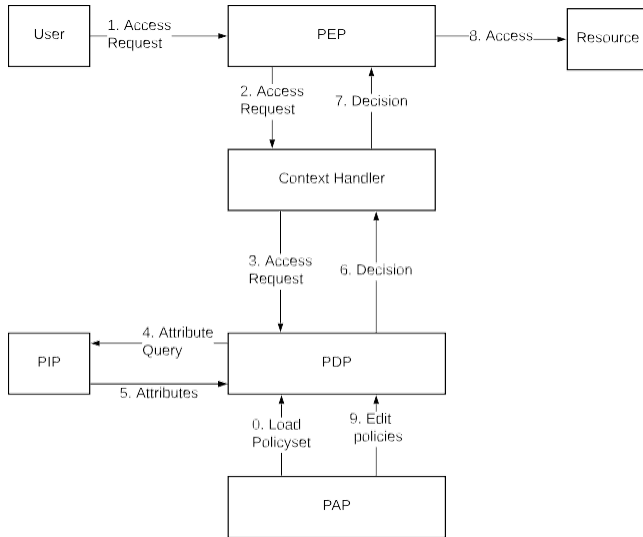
User

1. Access Request

PEP

8. Access

Resource

2. Access Request

7. Decision

Context Handler

3. Access Request

6. Decision

4. Attribute Query

PIP

PDP

5. Attributes

0. Load Policyset

9. Edit policies

PAP